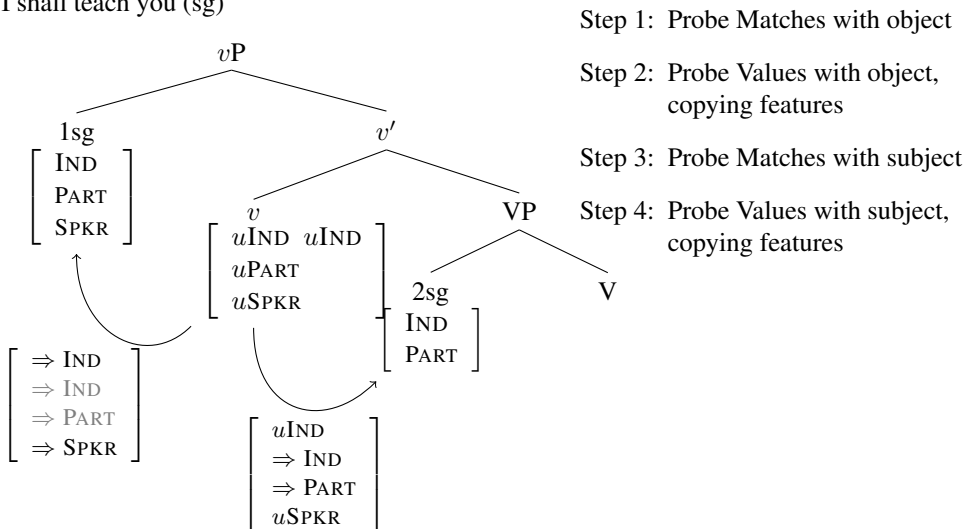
I shall teach you (sg)

$v$P

1sg
IND
PART
SPKR

$v'$

$v$
$u$IND $u$IND
$u$PART
$u$SPKR

VP

2sg
IND
PART

V

$\Rightarrow$ IND
$\Rightarrow$ IND
$\Rightarrow$ PART
$\Rightarrow$ SPKR

$u$IND
$\Rightarrow$ IND
$\Rightarrow$ PART
$u$SPKR

Step 1: Probe Matches with object

Step 2: Probe Values with object, copying features

Step 3: Probe Matches with subject

Step 4: Probe Values with subject, copying features